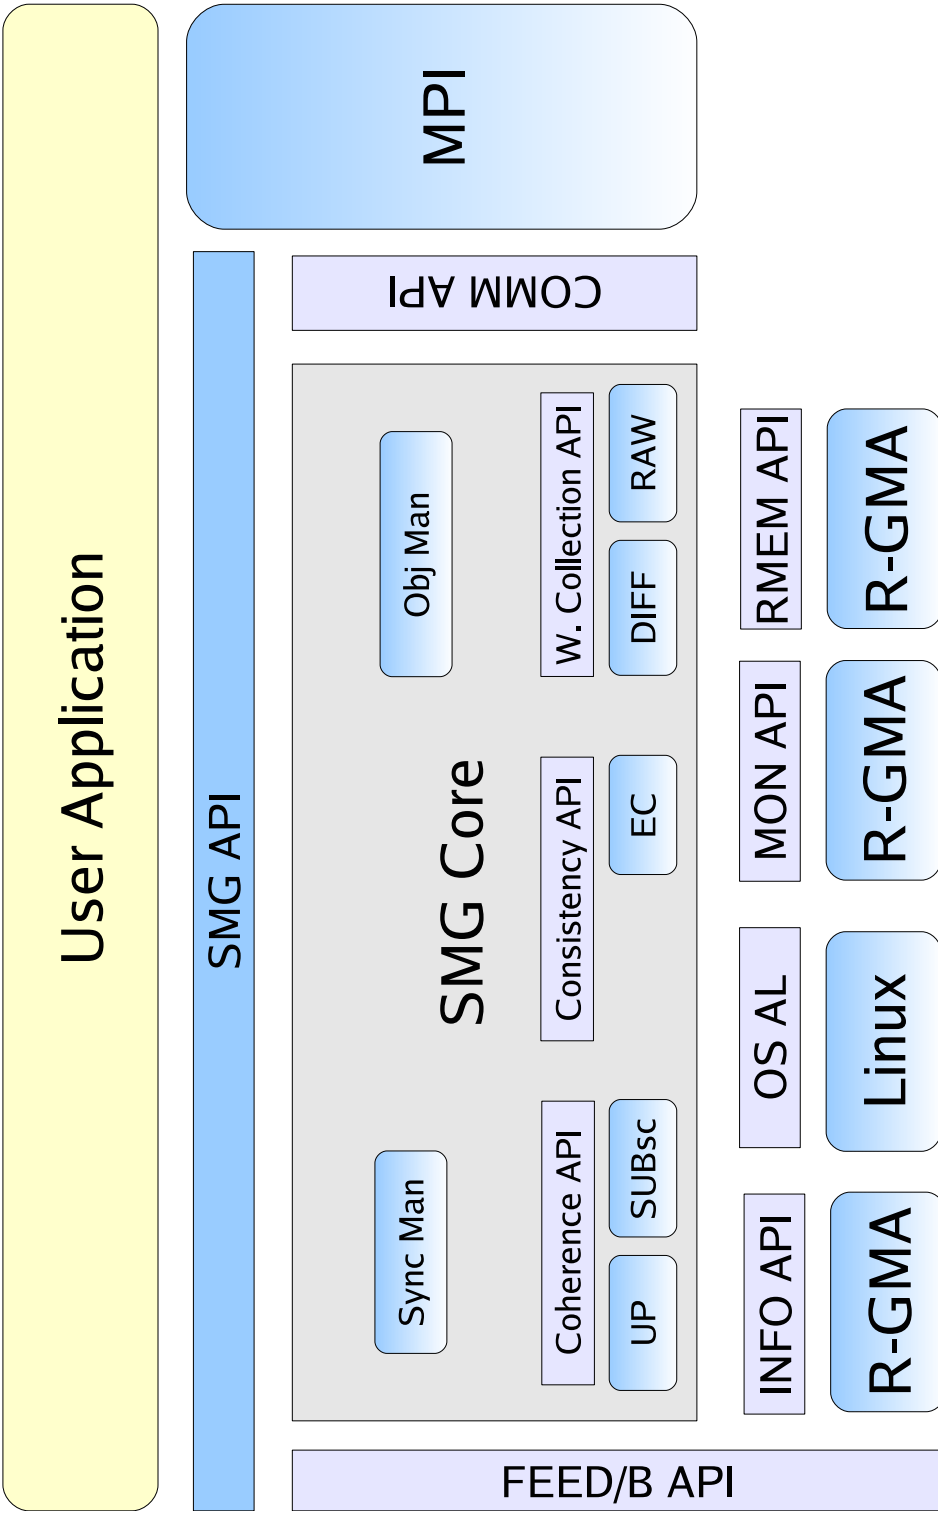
User Application

MPI

SMG API

COMM API

SMG Core

Obj Man

W. Collection API

RAW

DIFF

Consistency API

EC

Sync Man

Coherence API

SUBsc

UP

RMEM API

R-GMA

MON API

R-GMA

OS AL

Linux

INFO API

R-GMA

FEED/B API